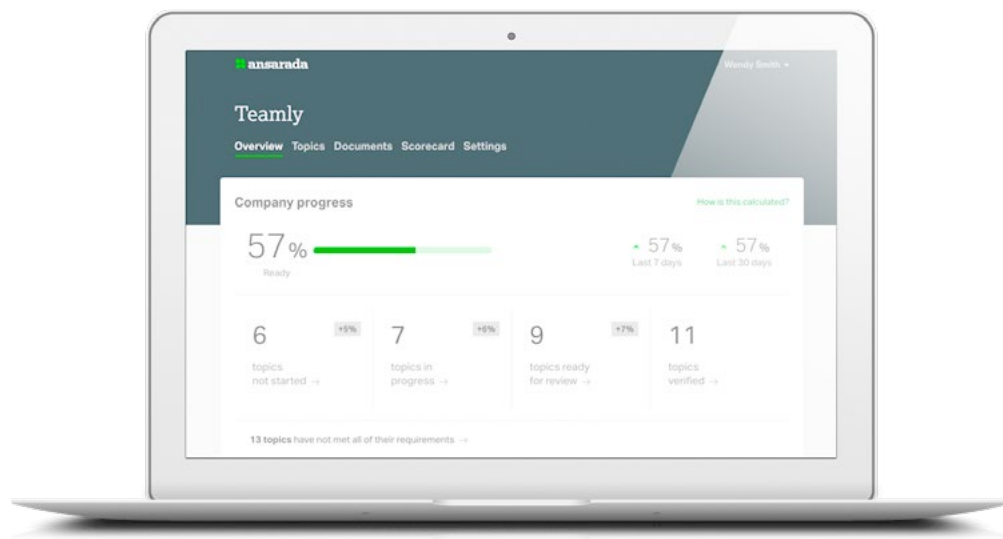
ansarada

Wendy Smith

Teamly

Overview Topics Documents Scorecard Settings

Company progress

How is this calculated?

57%
Ready

57%
Last 7 days

57%
Last 30 days

6
+5%
topics not started →

7
+6%
topics in progress →

9
+7%
topics ready for review →

11
topics verified →

13 topics have not met all of their requirements →